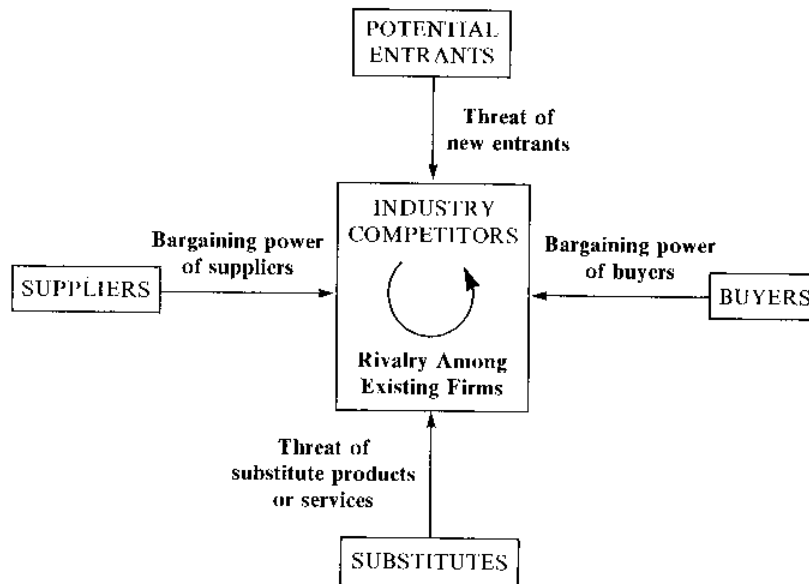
POTENTIAL ENTRANTS

Threat of new entrants

INDUSTRY COMPETITORS

Bargaining power of suppliers

SUPPLIERS

Bargaining power of buyers

BUYERS

Rivalry Among Existing Firms

Threat of substitute products or services

SUBSTITUTES